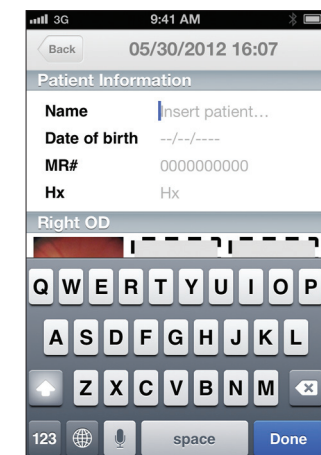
3G 9:41 AM

Back 05/30/2012 16:07

Patient Information

Name Insert patient...

Date of birth --/--/----

MR# 0000000000

Hx Hx

Right OD

Q W E R T Y U I O P

A S D F G H J K L

Z X C V B N M

123 space Done